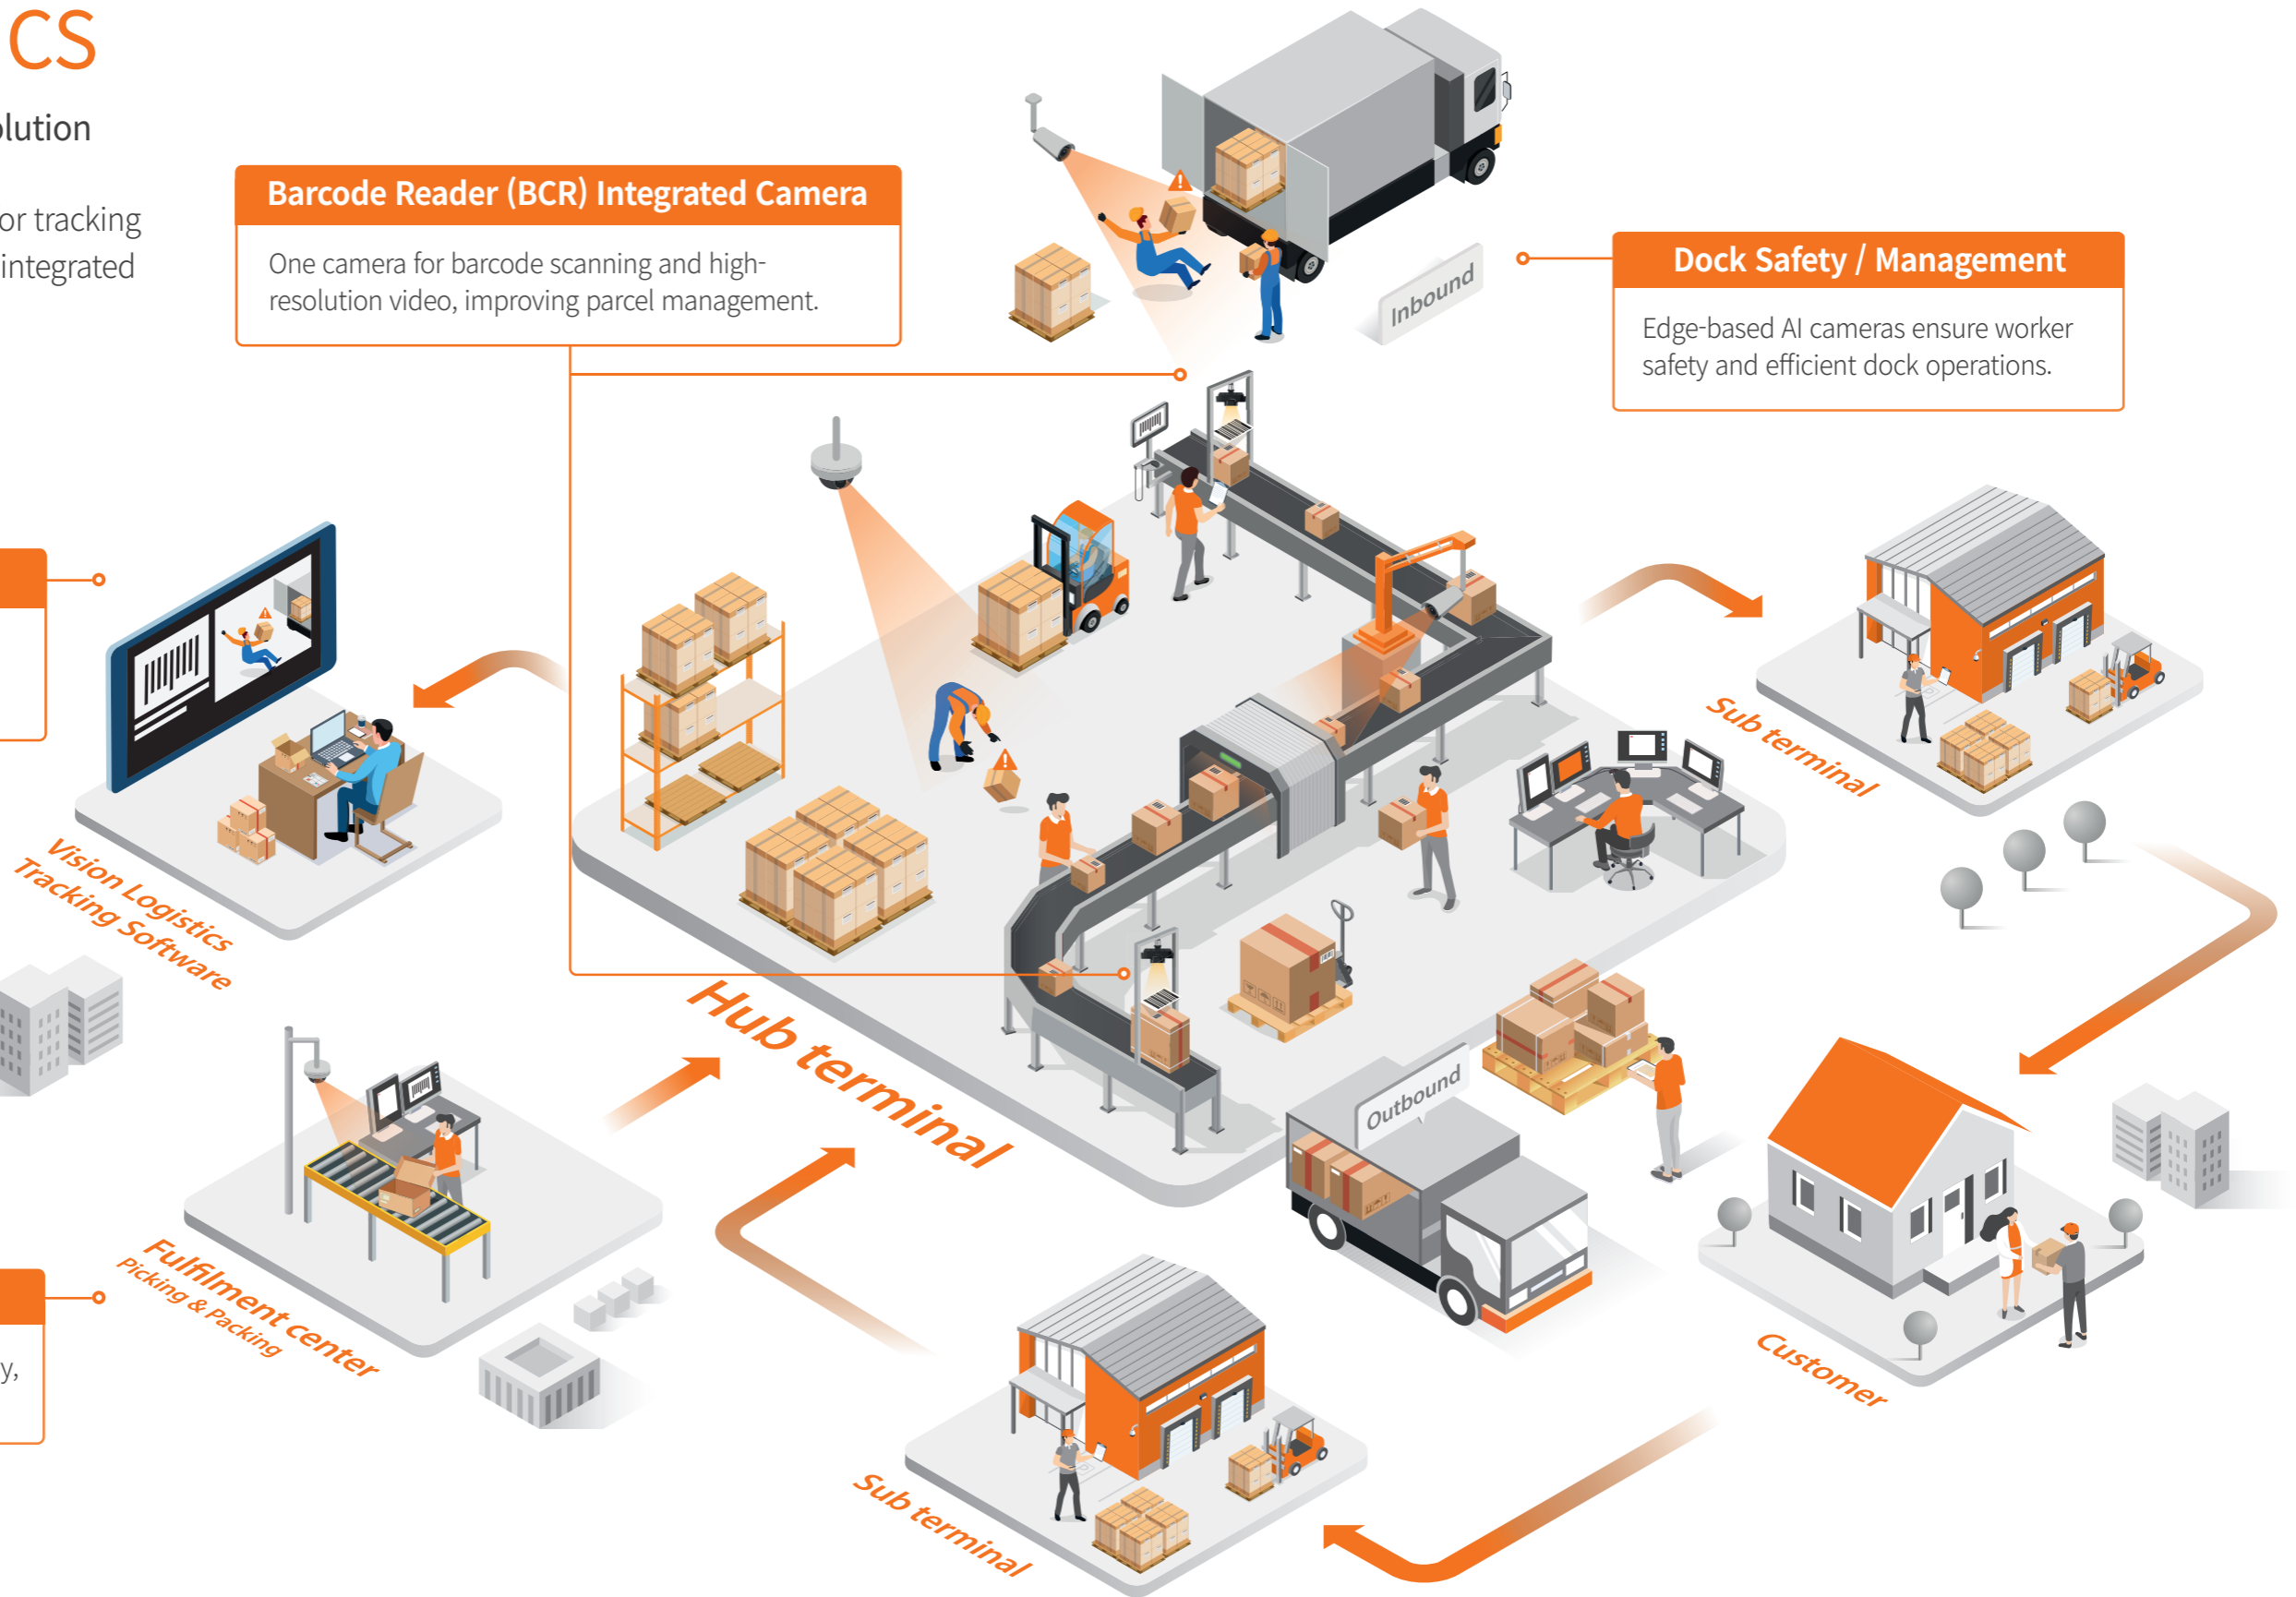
CS

lution

or tracking integrated

Barcode Reader (BCR) Integrated Camera

One camera for barcode scanning and high-resolution video, improving parcel management.

Inbound

Dock Safety / Management

Edge-based AI cameras ensure worker safety and efficient dock operations.

Sub terminal

Vision Logistics Tracking Software

Hub terminal

Outbound

Fulfillment center

Picking & Packing

y,

Customer

Sub terminal